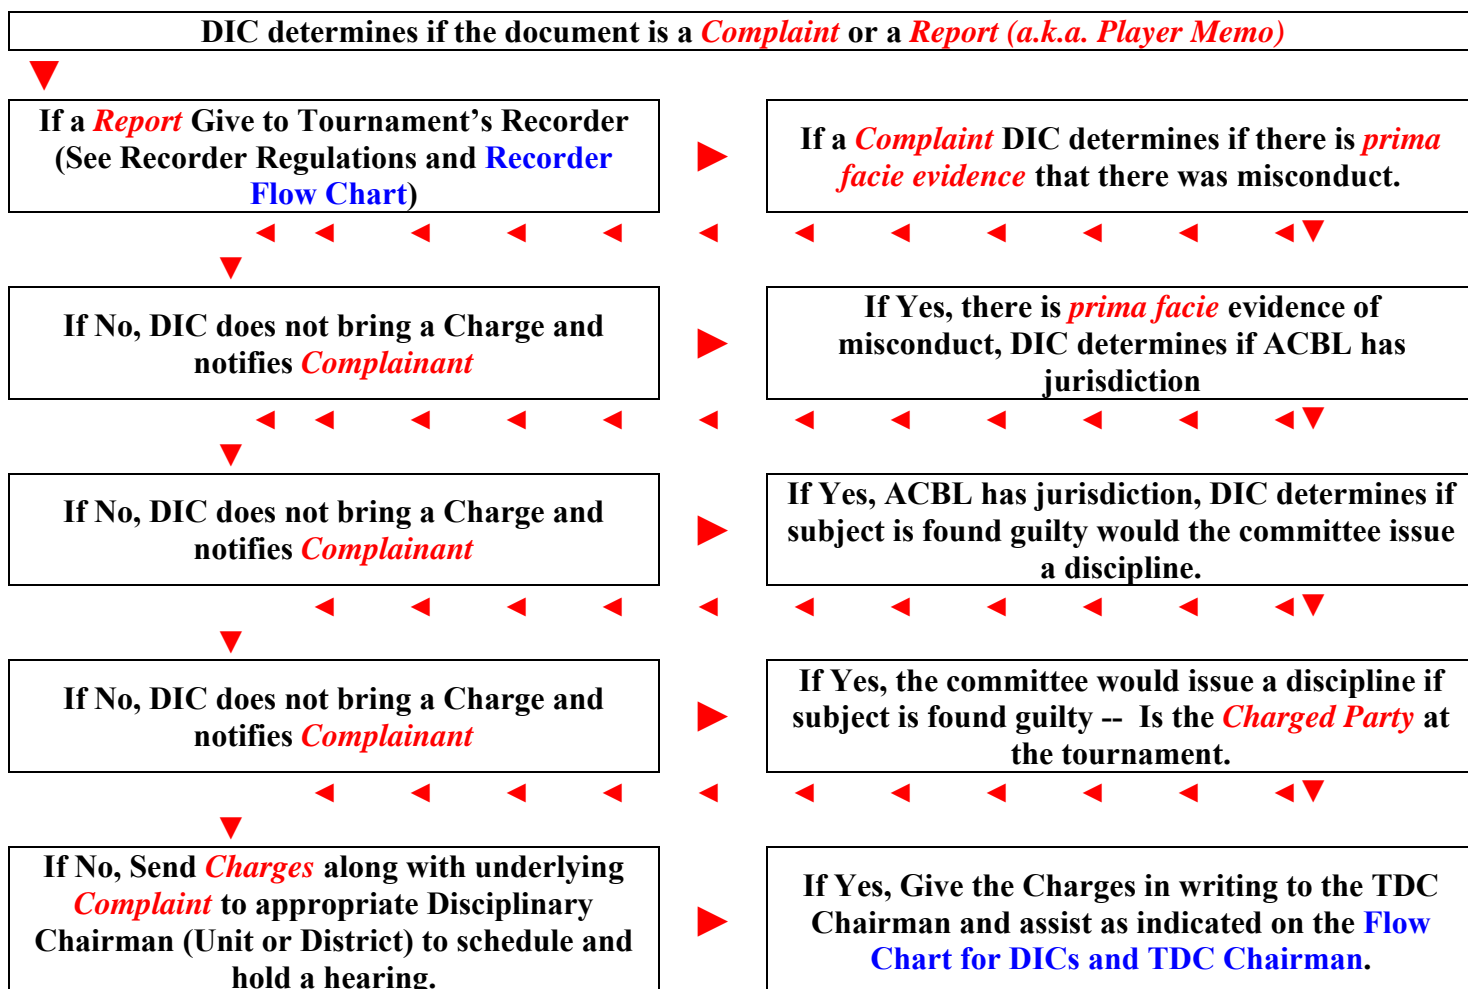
DIC determines if the document is a Complaint or a Report (a.k.a. Player Memo)

If a Report Give to Tournament's Recorder (See Recorder Regulations and Recorder Flow Chart)

If a Complaint DIC determines if there is prima facie evidence that there was misconduct.

If No, DIC does not bring a Charge and notifies Complainant

If Yes, there is prima facie evidence of misconduct, DIC determines if ACBL has jurisdiction

If No, DIC does not bring a Charge and notifies Complainant

If Yes, ACBL has jurisdiction, DIC determines if subject is found guilty would the committee issue a discipline.

If No, DIC does not bring a Charge and notifies Complainant

If Yes, the committee would issue a discipline if subject is found guilty -- Is the Charged Party at the tournament.

If No, Send Charges along with underlying Complaint to appropriate Disciplinary Chairman (Unit or District) to schedule and hold a hearing.

If Yes, Give the Charges in writing to the TDC Chairman and assist as indicated on the Flow Chart for DICs and TDC Chairman.